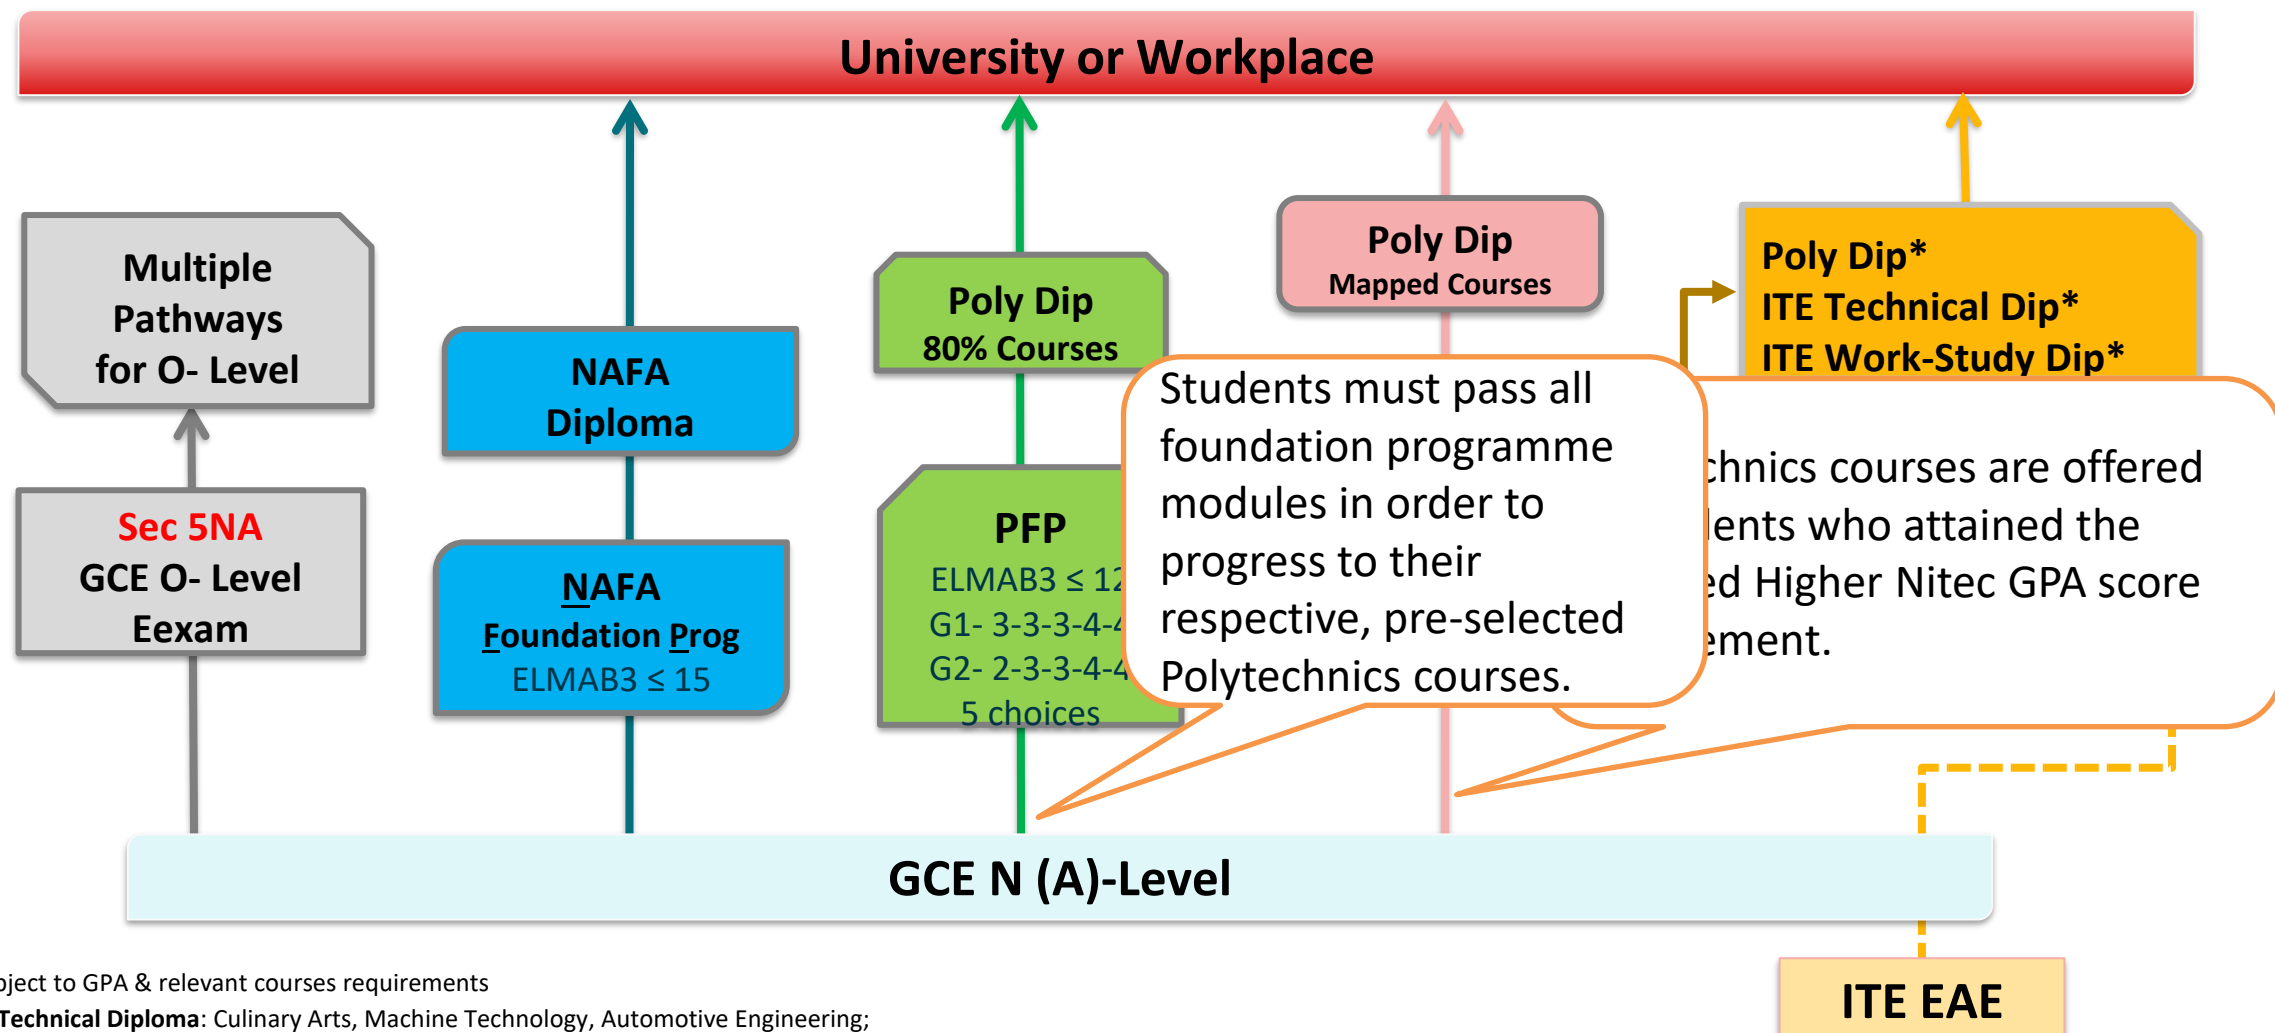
University or Workplace

Multiple Pathways for O- Level

Sec 5NA
GCE O- Level
Eexam

NAFA
Diploma

NAFA
Foundation Prog
ELMAB3 ≤ 15

Poly Dip
80% Courses

PFP
ELMAB3 ≤ 12
G1- 3-3-3-4-4
G2- 2-3-3-4-4
5 choices

Poly Dip
Mapped Courses

Poly Dip*
ITE Technical Dip*
ITE Work-Study Dip*

Students must pass all foundation programme modules in order to progress to their respective, pre-selected Polytechnics courses.

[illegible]chnics courses are offered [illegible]ents who attained the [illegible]ed Higher Nitec GPA score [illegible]ement.

GCE N (A)-Level

ITE EAE

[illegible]ject to GPA & relevant courses requirements
Technical Diploma: Culinary Arts, Machine Technology, Automotive Engineering;